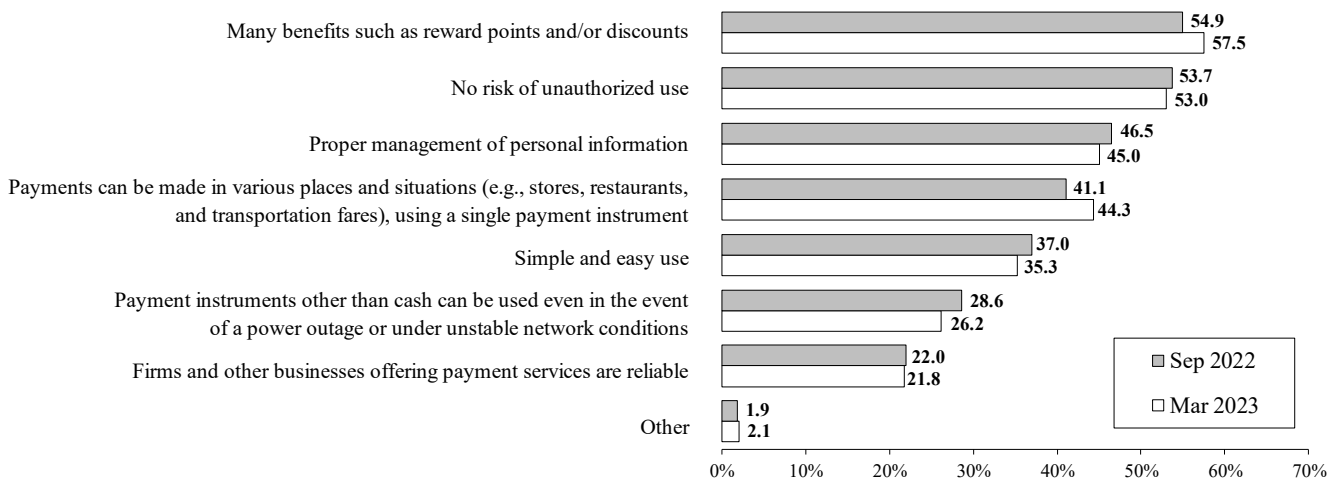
| | Sep 2022 | Mar 2023 |
|---|---|---|
| Many benefits such as reward points and/or discounts | 54.9 | 57.5 |
| No risk of unauthorized use | 53.7 | 53.0 |
| Proper management of personal information | 46.5 | 45.0 |
| Payments can be made in various places and situations (e.g., stores, restaurants, and transportation fares), using a single payment instrument | 41.1 | 44.3 |
| Simple and easy use | 37.0 | 35.3 |
| Payment instruments other than cash can be used even in the event of a power outage or under unstable network conditions | 28.6 | 26.2 |
| Firms and other businesses offering payment services are reliable | 22.0 | 21.8 |
| Other | 1.9 | 2.1 |

0% 10% 20% 30% 40% 50% 60% 70%